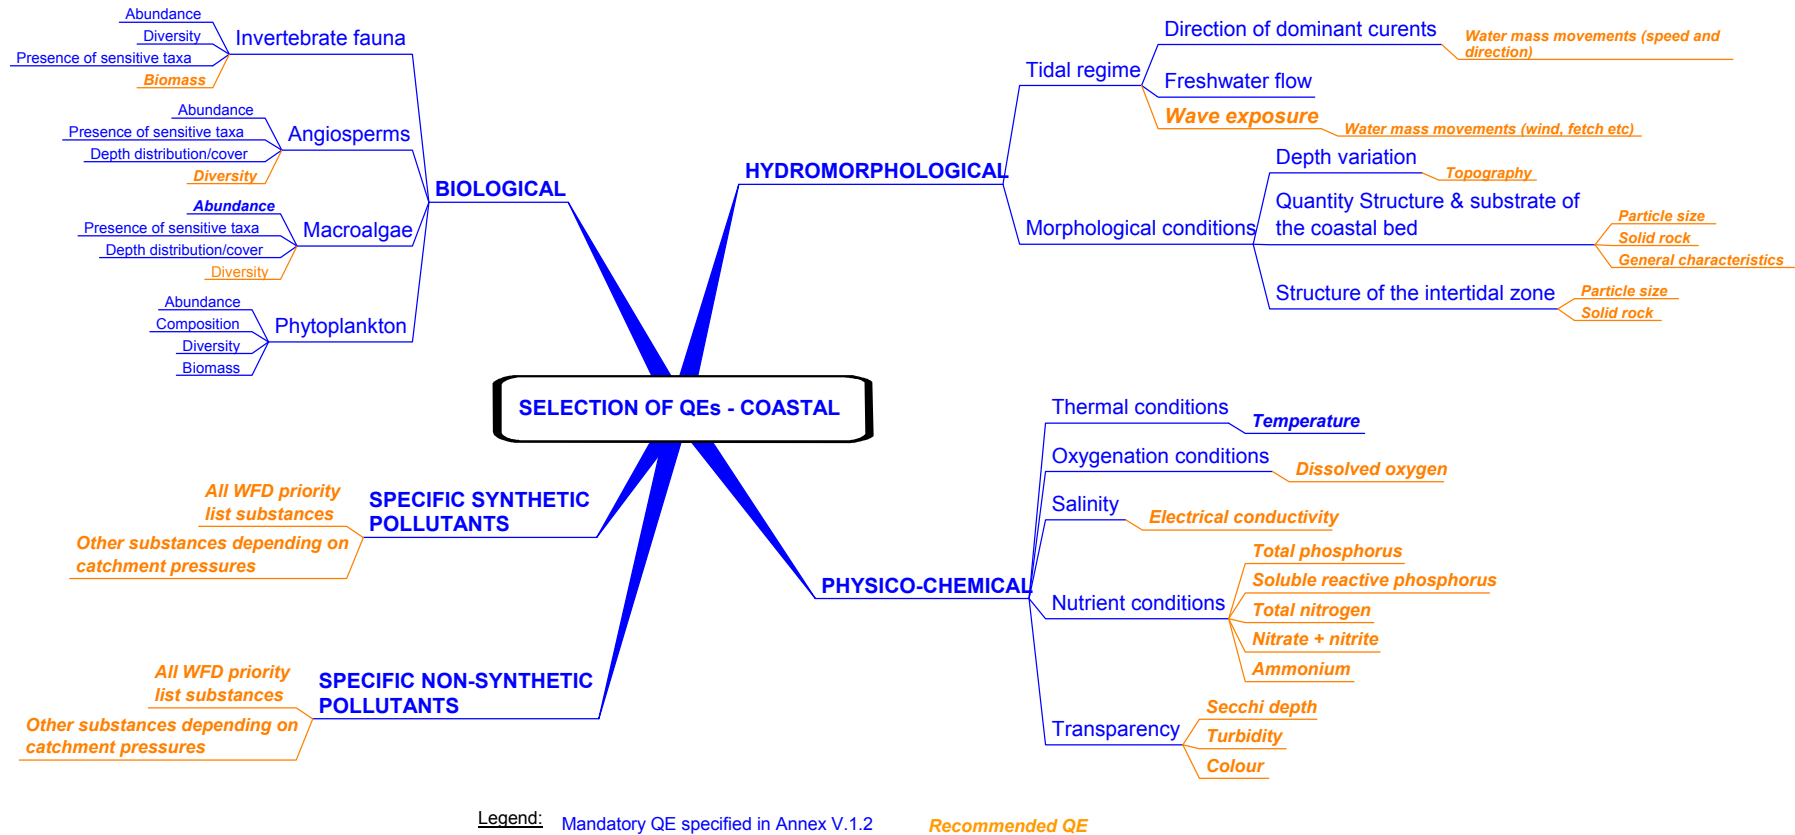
SELECTION OF QEs - COASTAL

BIOLOGICAL

Invertebrate fauna
Abundance
Diversity
Presence of sensitive taxa
Biomass

Angiosperms
Abundance
Presence of sensitive taxa
Depth distribution/cover
Diversity

Macroalgae
Abundance
Presence of sensitive taxa
Depth distribution/cover
Diversity

Phytoplankton
Abundance
Composition
Diversity
Biomass

HYDROMORPHOLOGICAL

Tidal regime
Direction of dominant curents
Water mass movements (speed and direction)
Freshwater flow
Wave exposure
Water mass movements (wind, fetch etc)

Morphological conditions
Depth variation
Topography
Quantity Structure & substrate of the coastal bed
Particle size
Solid rock
General characteristics
Structure of the intertidal zone
Particle size
Solid rock

PHYSICO-CHEMICAL

Thermal conditions
Temperature
Oxygenation conditions
Dissolved oxygen
Salinity
Electrical conductivity
Nutrient conditions
Total phosphorus
Soluble reactive phosphorus
Total nitrogen
Nitrate + nitrite
Ammonium
Transparency
Secchi depth
Turbidity
Colour

SPECIFIC SYNTHETIC POLLUTANTS
All WFD priority list substances
Other substances depending on catchment pressures

SPECIFIC NON-SYNTHETIC POLLUTANTS
All WFD priority list substances
Other substances depending on catchment pressures

Legend: Mandatory QE specified in Annex V.1.2 Recommended QE